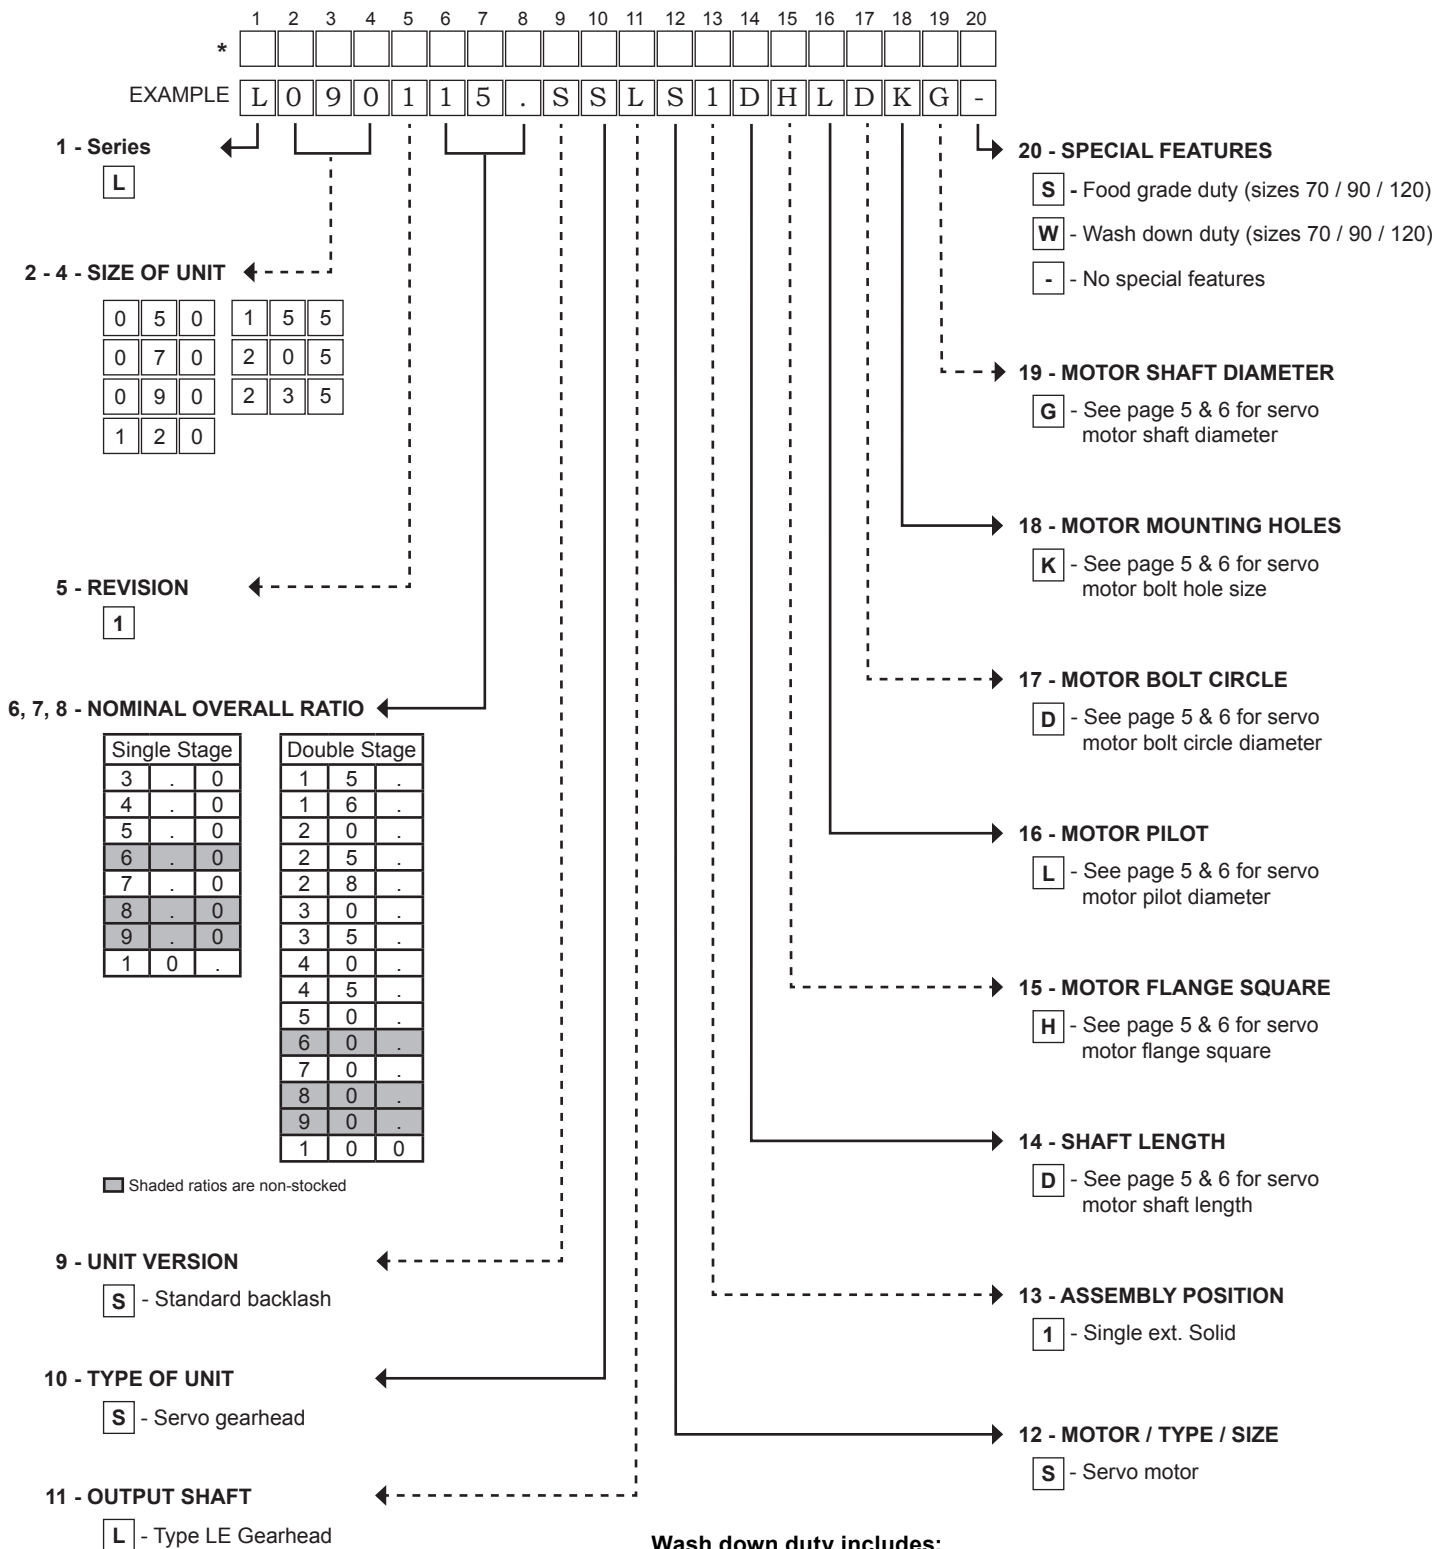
1 2 3 4 5 6 7 8 9 10 11 12 13 14 15 16 17 18 19 20

*

EXAMPLE L 0 9 0 1 1 5 . S S L S 1 D H L D K G -

1 - Series

L

2 - 4 - SIZE OF UNIT

| 0 | 5 | 0 |
|---|---|---|
| 0 | 7 | 0 |
| 0 | 9 | 0 |
| 1 | 2 | 0 |

| 1 | 5 | 5 |
|---|---|---|
| 2 | 0 | 5 |
| 2 | 3 | 5 |

5 - REVISION

1

6, 7, 8 - NOMINAL OVERALL RATIO

| Single Stage | | |
|---|---|---|
| 3 | . | 0 |
| 4 | . | 0 |
| 5 | . | 0 |
| 6 | . | 0 |
| 7 | . | 0 |
| 8 | . | 0 |
| 9 | . | 0 |
| 1 | 0 | . |

| Double Stage | | |
|---|---|---|
| 1 | 5 | . |
| 1 | 6 | . |
| 2 | 0 | . |
| 2 | 5 | . |
| 2 | 8 | . |
| 3 | 0 | . |
| 3 | 5 | . |
| 4 | 0 | . |
| 4 | 5 | . |
| 5 | 0 | . |
| 6 | 0 | . |
| 7 | 0 | . |
| 8 | 0 | . |
| 9 | 0 | . |
| 1 | 0 | 0 |

Shaded ratios are non-stocked

9 - UNIT VERSION

S - Standard backlash

10 - TYPE OF UNIT

S - Servo gearhead

11 - OUTPUT SHAFT

L - Type LE Gearhead

20 - SPECIAL FEATURES

S - Food grade duty (sizes 70 / 90 / 120)

W - Wash down duty (sizes 70 / 90 / 120)

- - No special features

19 - MOTOR SHAFT DIAMETER

G - See page 5 & 6 for servo motor shaft diameter

18 - MOTOR MOUNTING HOLES

K - See page 5 & 6 for servo motor bolt hole size

17 - MOTOR BOLT CIRCLE

D - See page 5 & 6 for servo motor bolt circle diameter

16 - MOTOR PILOT

L - See page 5 & 6 for servo motor pilot diameter

15 - MOTOR FLANGE SQUARE

H - See page 5 & 6 for servo motor flange square

14 - SHAFT LENGTH

D - See page 5 & 6 for servo motor shaft length

13 - ASSEMBLY POSITION

1 - Single ext. Solid

12 - MOTOR / TYPE / SIZE

S - Servo motor

Wash down duty includes: